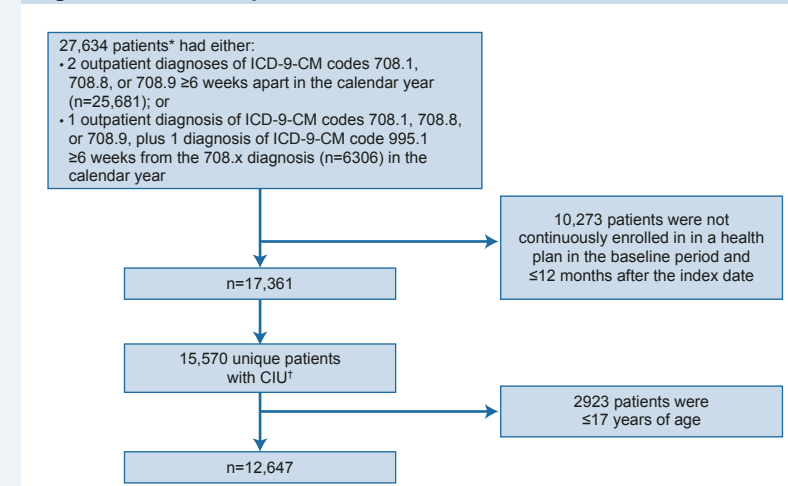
27,634 patients* had either:
• 2 outpatient diagnoses of ICD-9-CM codes 708.1, 708.8, or 708.9 ≥6 weeks apart in the calendar year (n=25,681); or
• 1 outpatient diagnosis of ICD-9-CM codes 708.1, 708.8, or 708.9, plus 1 diagnosis of ICD-9-CM code 995.1 ≥6 weeks from the 708.x diagnosis (n=6306) in the calendar year

10,273 patients were not continuously enrolled in in a health plan in the baseline period and ≤12 months after the index date

n=17,361

15,570 unique patients with CIU†

2923 patients were ≤17 years of age

n=12,647